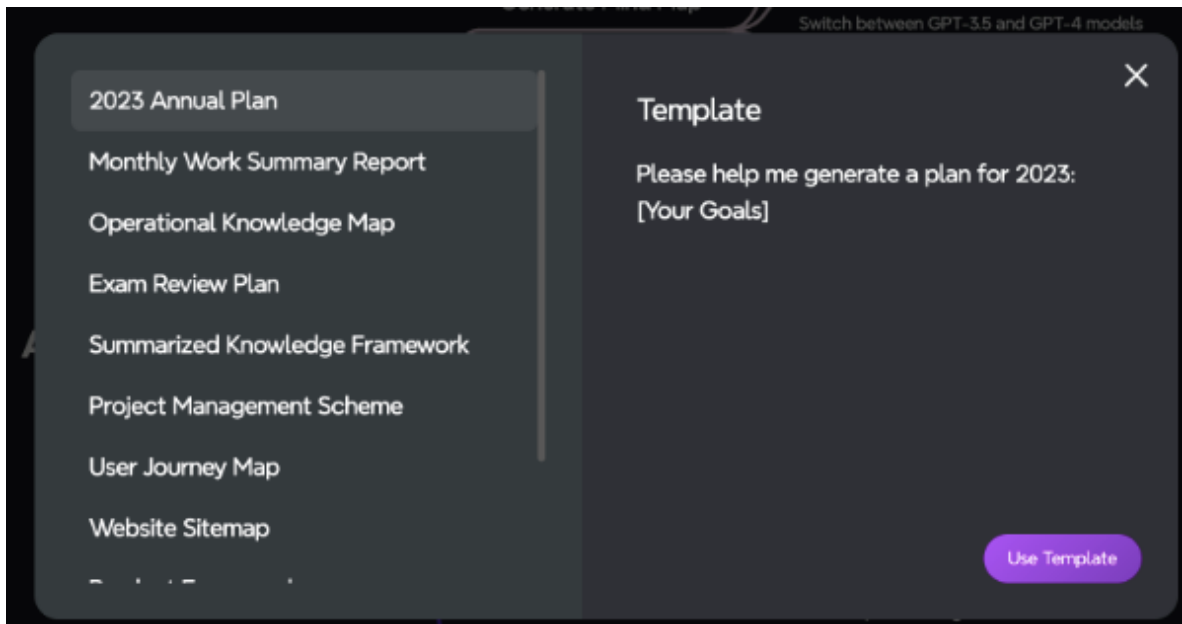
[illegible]

Switch between GPT-3.5 and GPT-4 models

2023 Annual Plan

Monthly Work Summary Report

Operational Knowledge Map

Exam Review Plan

Summarized Knowledge Framework

Project Management Scheme

User Journey Map

Website Sitemap

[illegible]

×

Template

Please help me generate a plan for 2023: [Your Goals]

Use Template